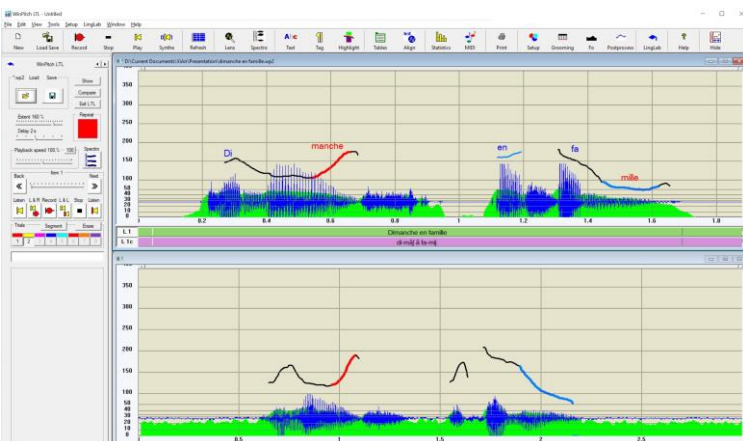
WinPitch LTL - Untitled
File Edit View Tools Setup LingLab Window Help

New Load Save Record Stop Play Synthe Refresh Lens Spectro Text Tag Highlight Tables Align Statistics MIDI Print Setup Grooming Fo Postprocess LingLab Help Hide

WinPitch LTL
*.wp2 Load Save
Show
Compare
Exit LTL
Extent 160 %
Repeat
Delay 2 s
Playback speed 100 %
Spectro
Back Item 1 Next
Listen L & R Record L & L Stop Listen
Trials Segment Erase
1 2

D:\Current Documents\Valor\Presentation\dimanche en famille.wp2
350
300
250
200
150
100
50
40
30
20
10
Di
manche
en
fa
mille
0.2 0.4 0.6 0.8 1 1.2 1.4 1.6 1.8
L 1 Dimanche en famille
L 1c di-mãʃ ã fa-mij

350
300
250
200
150
100
50
40
30
20
10
0
0.5 1 1.5 2 2.5